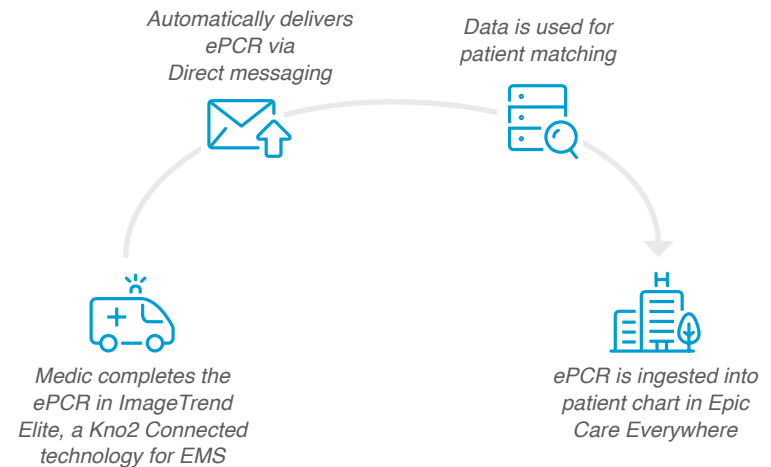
Automatically delivers ePCR via Direct messaging

Data is used for patient matching

H

Medic completes the ePCR in ImageTrend Elite, a Kno2 Connected technology for EMS

ePCR is ingested into patient chart in Epic Care Everywhere